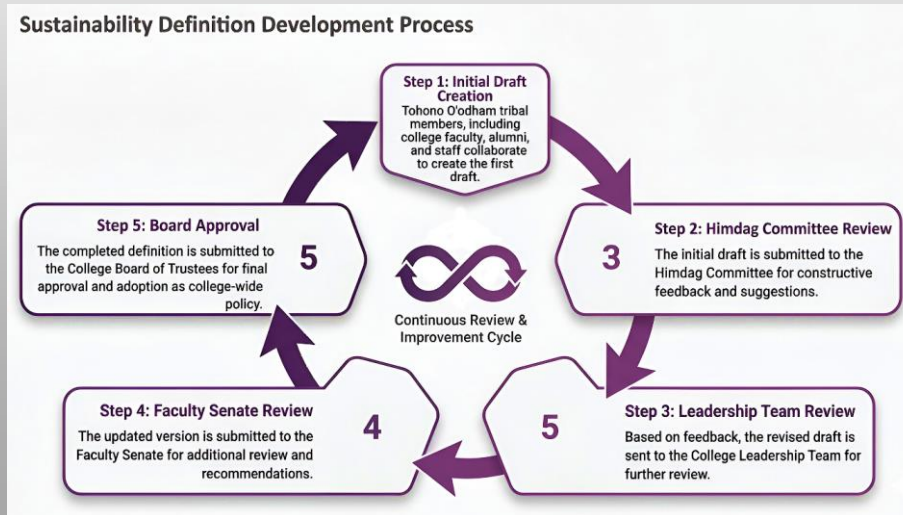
Sustainability Definition Development Process

Step 1: Initial Draft Creation
Tohono O'odham tribal members, including college faculty, alumni, and staff collaborate to create the first draft.

Step 2: Himdag Committee Review
3
The initial draft is submitted to the Himdag Committee for constructive feedback and suggestions.

Step 3: Leadership Team Review
5
Based on feedback, the revised draft is sent to the College Leadership Team for further review.

Step 4: Faculty Senate Review
4
The updated version is submitted to the Faculty Senate for additional review and recommendations.

Step 5: Board Approval
5
The completed definition is submitted to the College Board of Trustees for final approval and adoption as college-wide policy.

Continuous Review & Improvement Cycle